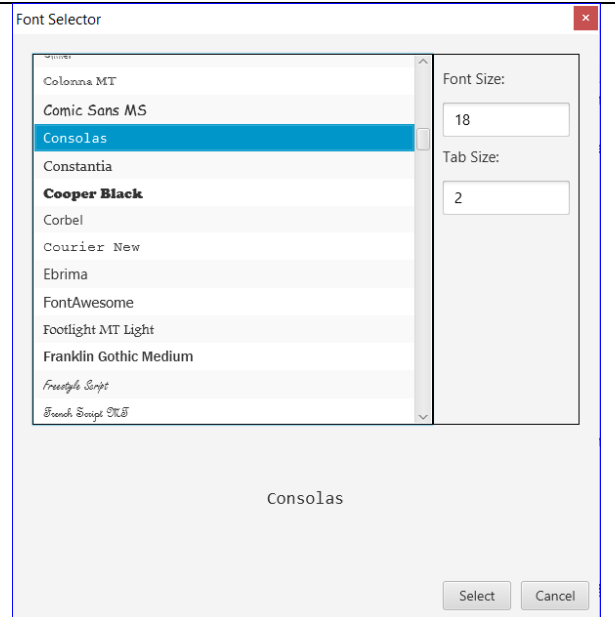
Font Selector

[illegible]
Colonna MT
Comic Sans MS
Consolas
Constantia
Cooper Black
Corbel
Courier New
Ebrima
FontAwesome
Footlight MT Light
Franklin Gothic Medium
Freestyle Script
French Script MT

Font Size:
18
Tab Size:
2

Consolas

Select
Cancel